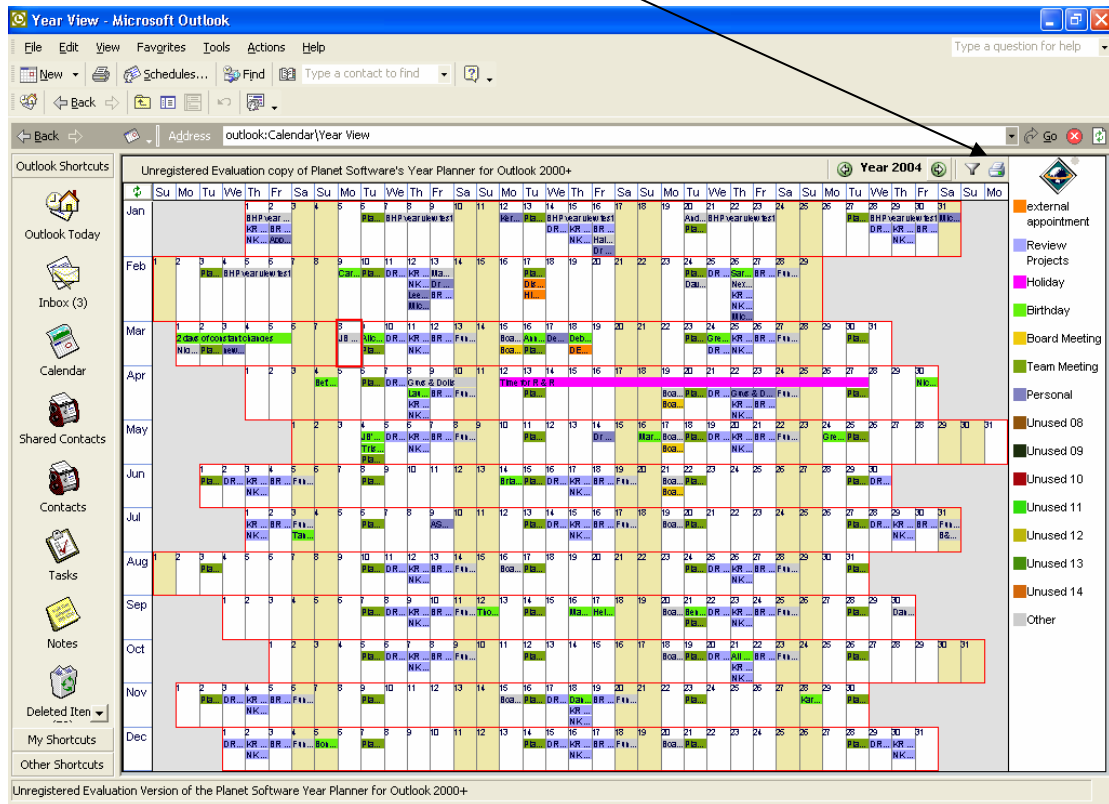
Year View - Microsoft Outlook

File Edit View Favorites Tools Actions Help

Type a question for help

New Schedules... Find Type a contact to find

Back

Back Address outlook:Calendar\Year View Go

Outlook Shortcuts

Outlook Today

Inbox (3)

Calendar

Shared Contacts

Contacts

Tasks

Notes

Deleted Items

My Shortcuts

Other Shortcuts

Unregistered Evaluation copy of Planet Software's Year Planner for Outlook 2000+

Year 2004

| | Su | Mo | Tu | We | Th | Fr | Sa | Su | Mo | Tu | We | Th | Fr | Sa | Su | Mo | Tu | We | Th | Fr | Sa | Su | Mo | Tu | We | Th | Fr | Sa | Su | Mo | Tu | We | Th | Fr | Sa | Su | Mo |
|---|---|---|---|---|---|---|---|---|---|---|---|---|---|---|---|---|---|---|---|---|---|---|---|---|---|---|---|---|---|---|---|---|---|---|---|---|---|
| Jan | | | | | 1 | 2 | 3 | 4 | 5 | 6 | 7 | 8 | 9 | 10 | 11 | 12 | 13 | 14 | 15 | 16 | 17 | 18 | 19 | 20 | 21 | 22 | 23 | 24 | 25 | 26 | 27 | 28 | 29 | 30 | 31 | | |
| Feb | 1 | 2 | 3 | 4 | 5 | 6 | 7 | 8 | 9 | 10 | 11 | 12 | 13 | 14 | 15 | 16 | 17 | 18 | 19 | 20 | 21 | 22 | 23 | 24 | 25 | 26 | 27 | 28 | 29 | | | | | | | | |
| Mar | | 1 | 2 | 3 | 4 | 5 | 6 | 7 | 8 | 9 | 10 | 11 | 12 | 13 | 14 | 15 | 16 | 17 | 18 | 19 | 20 | 21 | 22 | 23 | 24 | 25 | 26 | 27 | 28 | 29 | 30 | 31 | | | | | |
| Apr | | | | | 1 | 2 | 3 | 4 | 5 | 6 | 7 | 8 | 9 | 10 | 11 | 12 | 13 | 14 | 15 | 16 | 17 | 18 | 19 | 20 | 21 | 22 | 23 | 24 | 25 | 26 | 27 | 28 | 29 | 30 | | | |
| May | | | | | | | 1 | 2 | 3 | 4 | 5 | 6 | 7 | 8 | 9 | 10 | 11 | 12 | 13 | 14 | 15 | 16 | 17 | 18 | 19 | 20 | 21 | 22 | 23 | 24 | 25 | 26 | 27 | 28 | 29 | 30 | 31 |
| Jun | | | 1 | 2 | 3 | 4 | 5 | 6 | 7 | 8 | 9 | 10 | 11 | 12 | 13 | 14 | 15 | 16 | 17 | 18 | 19 | 20 | 21 | 22 | 23 | 24 | 25 | 26 | 27 | 28 | 29 | 30 | | | | | |
| Jul | | | | | 1 | 2 | 3 | 4 | 5 | 6 | 7 | 8 | 9 | 10 | 11 | 12 | 13 | 14 | 15 | 16 | 17 | 18 | 19 | 20 | 21 | 22 | 23 | 24 | 25 | 26 | 27 | 28 | 29 | 30 | 31 | | |
| Aug | 1 | 2 | 3 | 4 | 5 | 6 | 7 | 8 | 9 | 10 | 11 | 12 | 13 | 14 | 15 | 16 | 17 | 18 | 19 | 20 | 21 | 22 | 23 | 24 | 25 | 26 | 27 | 28 | 29 | 30 | 31 | | | | | | |
| Sep | | | | 1 | 2 | 3 | 4 | 5 | 6 | 7 | 8 | 9 | 10 | 11 | 12 | 13 | 14 | 15 | 16 | 17 | 18 | 19 | 20 | 21 | 22 | 23 | 24 | 25 | 26 | 27 | 28 | 29 | 30 | | | | |
| Oct | | | | | | 1 | 2 | 3 | 4 | 5 | 6 | 7 | 8 | 9 | 10 | 11 | 12 | 13 | 14 | 15 | 16 | 17 | 18 | 19 | 20 | 21 | 22 | 23 | 24 | 25 | 26 | 27 | 28 | 29 | 30 | 31 | |
| Nov | | 1 | 2 | 3 | 4 | 5 | 6 | 7 | 8 | 9 | 10 | 11 | 12 | 13 | 14 | 15 | 16 | 17 | 18 | 19 | 20 | 21 | 22 | 23 | 24 | 25 | 26 | 27 | 28 | 29 | 30 | | | | | | |
| Dec | | | | 1 | 2 | 3 | 4 | 5 | 6 | 7 | 8 | 9 | 10 | 11 | 12 | 13 | 14 | 15 | 16 | 17 | 18 | 19 | 20 | 21 | 22 | 23 | 24 | 25 | 26 | 27 | 28 | 29 | 30 | 31 | | | |

BHP year review test
2 days of constant classes
Time for R & R
Give & Dolls

external appointment
Review Projects
Holiday
Birthday
Board Meeting
Team Meeting
Personal
Unused 08
Unused 09
Unused 10
Unused 11
Unused 12
Unused 13
Unused 14
Other

Unregistered Evaluation Version of the Planet Software Year Planner for Outlook 2000+